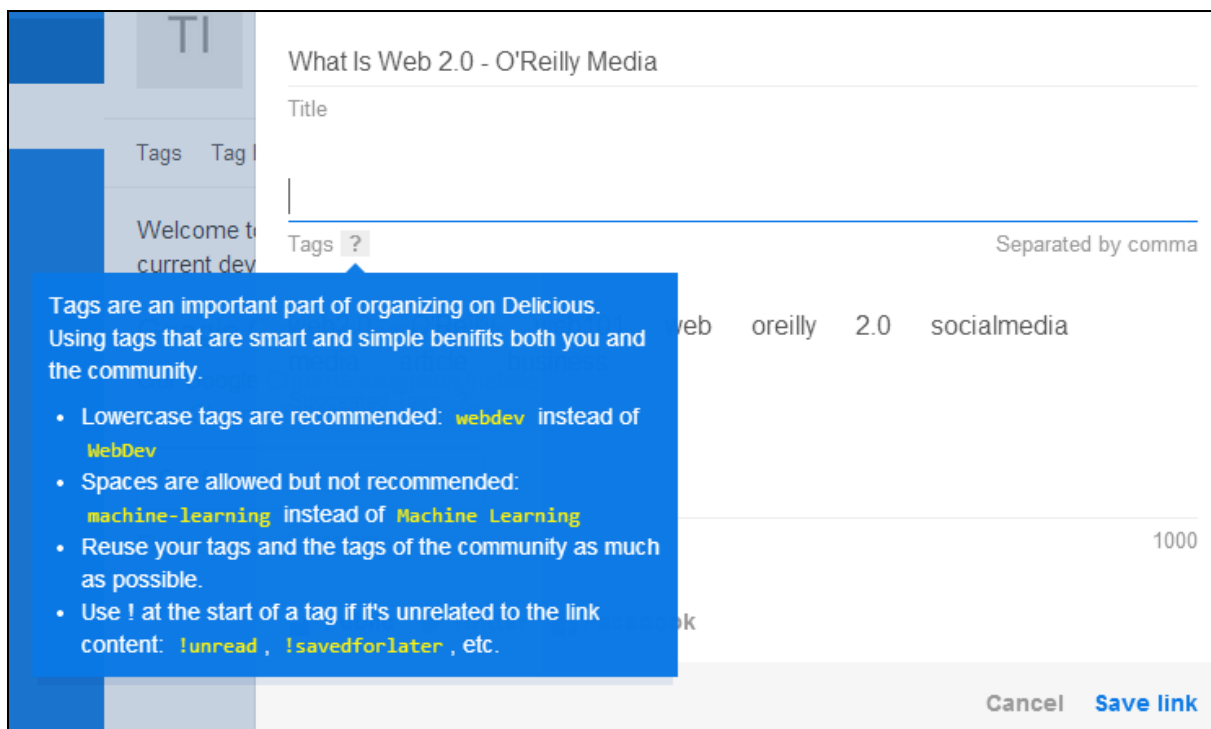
TI

Tags Tag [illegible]

Welcome t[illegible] current dev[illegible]

What Is Web 2.0 - O'Reilly Media

Title

Tags ?

Separated by comma

Tags are an important part of organizing on Delicious. Using tags that are smart and simple benifits both you and the community.

- Lowercase tags are recommended: webdev instead of WebDev
- Spaces are allowed but not recommended: machine-learning instead of Machine Learning
- Reuse your tags and the tags of the community as much as possible.
- Use ! at the start of a tag if it's unrelated to the link content: !unread , !savedforlater , etc.

web oreilly 2.0 socialmedia

1000

Cancel Save link